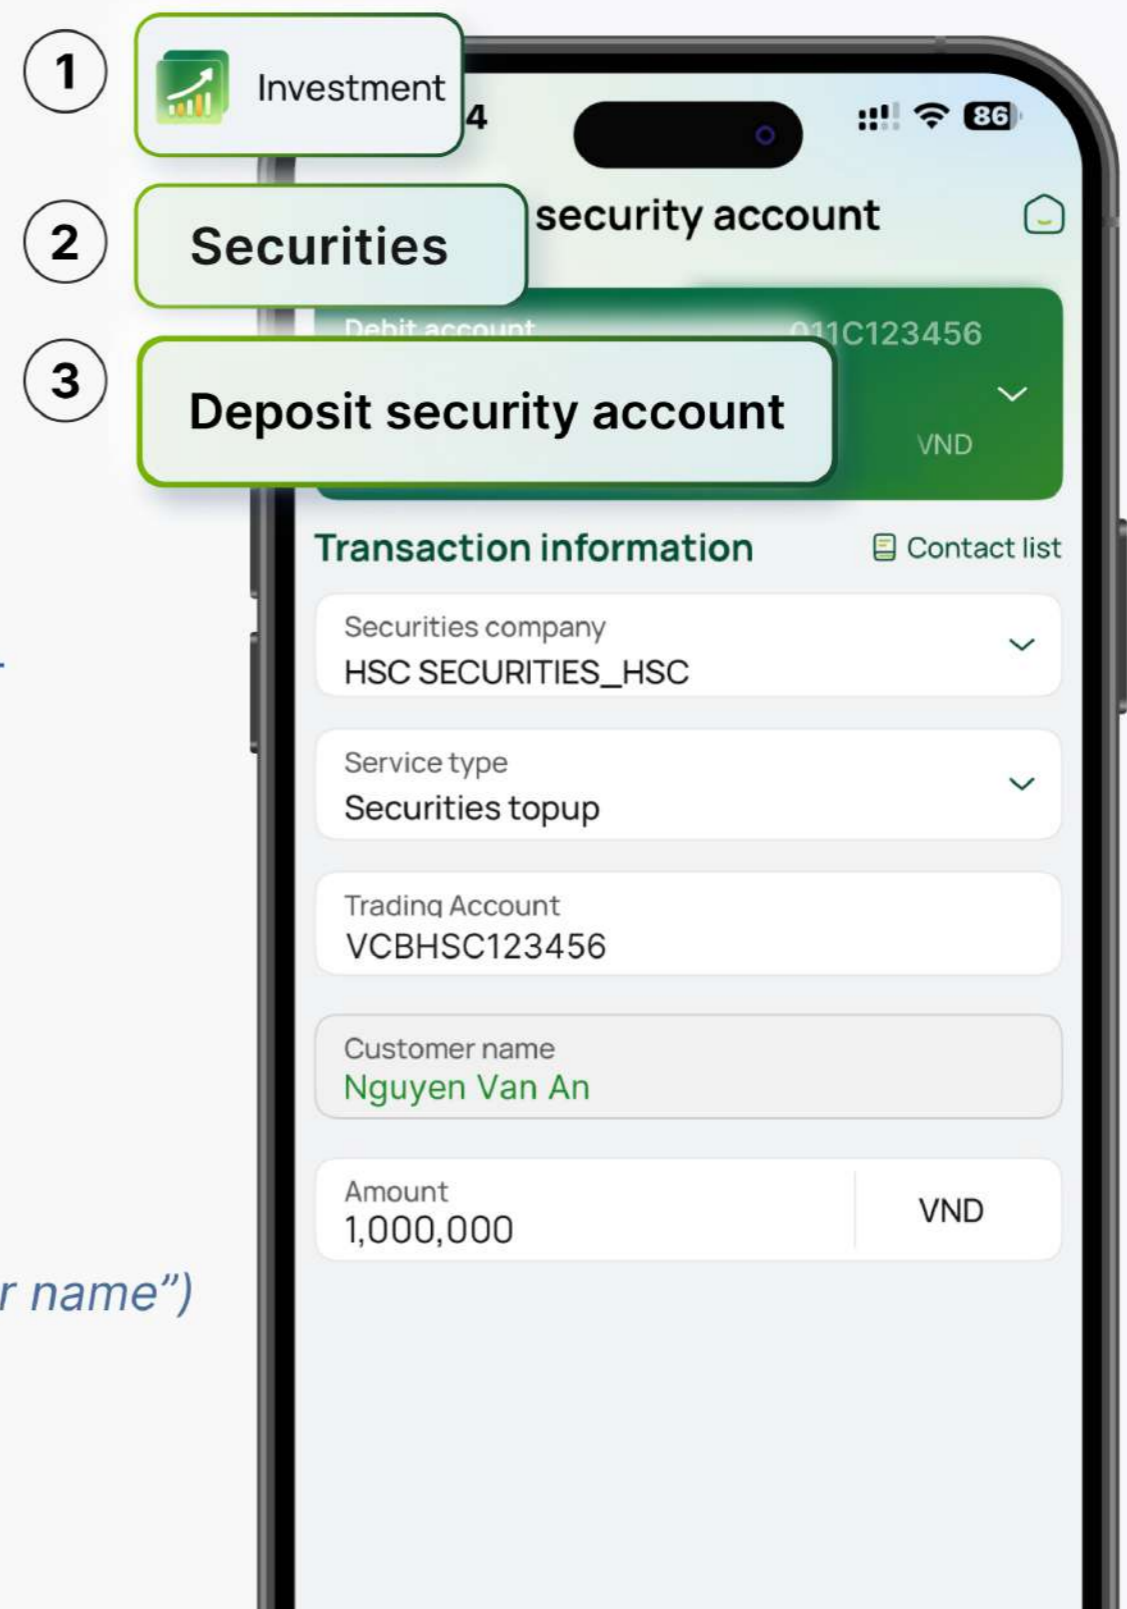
1
Investment

2
Securities

3
Deposit security account

4

86

security account

Debit account
011C123456
VND

Transaction information
Contact list

Securities company
HSC SECURITIES_HSC

Service type
Securities topup

Trading Account
VCBHSC123456

Customer name
Nguyen Van An

Amount
1,000,000
VND

r name")